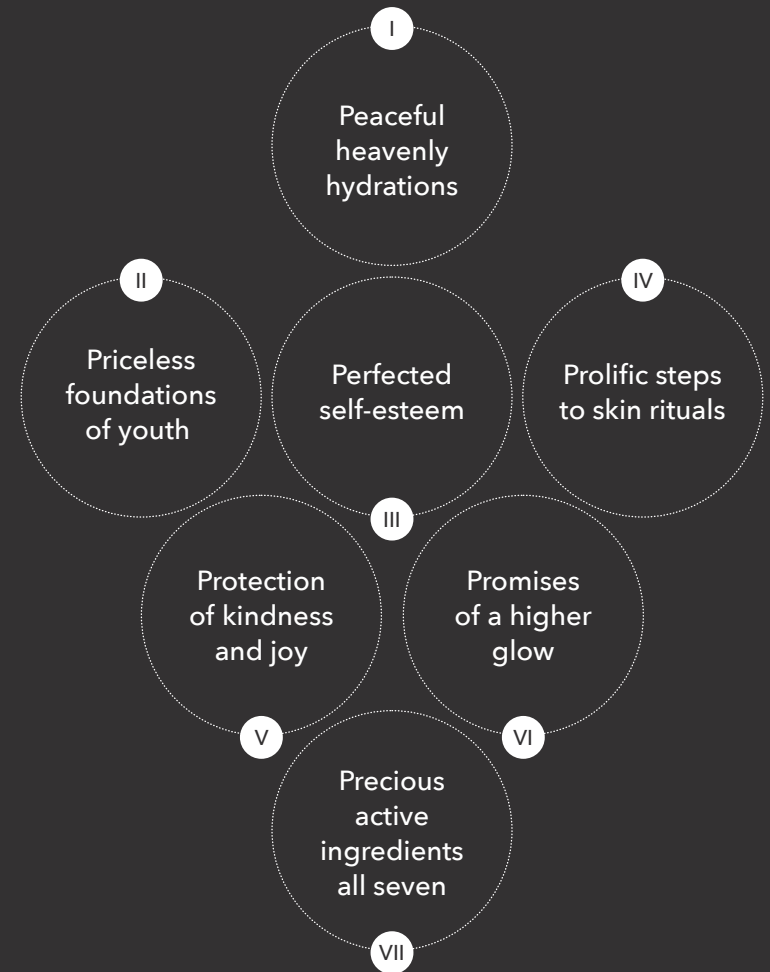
I

Peaceful heavenly hydrations

II

Priceless foundations of youth

Perfected self-esteem

III

IV

Prolific steps to skin rituals

Protection of kindness and joy

V

Promises of a higher glow

VI

Precious active ingredients all seven

VII